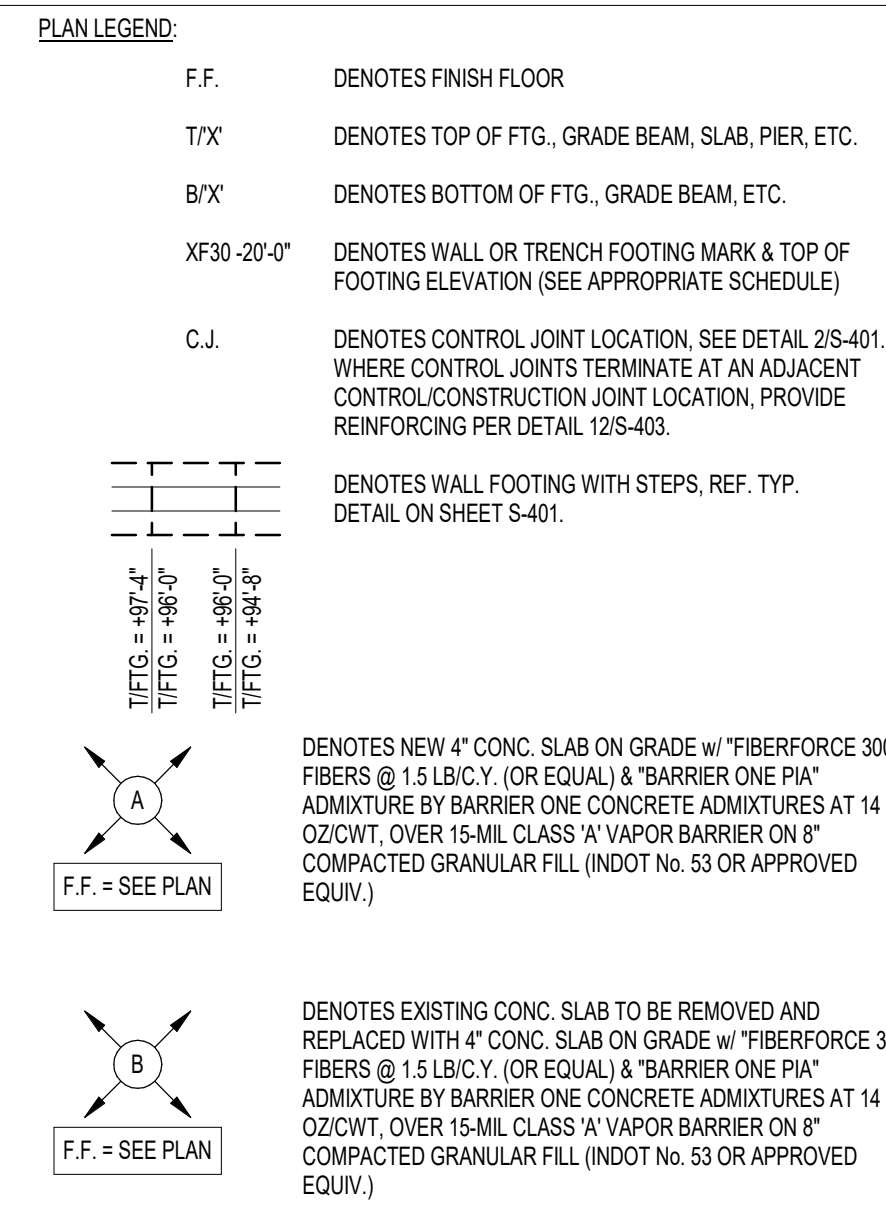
PLAN LEGEND:

F.F. DENOTES FINISH FLOOR

T/'X' DENOTES TOP OF FTG., GRADE BEAM, SLAB, PIER, ETC.

B/'X' DENOTES BOTTOM OF FTG., GRADE BEAM, ETC.

XF30 -20'-0" DENOTES WALL OR TRENCH FOOTING MARK & TOP OF FOOTING ELEVATION (SEE APPROPRIATE SCHEDULE)

C.J. DENOTES CONTROL JOINT LOCATION, SEE DETAIL 2/S-401. WHERE CONTROL JOINTS TERMINATE AT AN ADJACENT CONTROL/CONSTRUCTION JOINT LOCATION, PROVIDE REINFORCING PER DETAIL 12/S-403.

DENOTES WALL FOOTING WITH STEPS, REF. TYP. DETAIL ON SHEET S-401.

T/FTG. = +97'-4"
T/FTG. = +96'-0"
T/FTG. = +96'-0"
T/FTG. = +94'-8"

A

F.F. = SEE PLAN

DENOTES NEW 4" CONC. SLAB ON GRADE w/ "FIBERFORCE 30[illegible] FIBERS @ 1.5 LB/C.Y. (OR EQUAL) & "BARRIER ONE PIA" ADMIXTURE BY BARRIER ONE CONCRETE ADMIXTURES AT 14 OZ/CWT, OVER 15-MIL CLASS 'A' VAPOR BARRIER ON 8" COMPACTED GRANULAR FILL (INDOT No. 53 OR APPROVED EQUIV.)

B

F.F. = SEE PLAN

DENOTES EXISTING CONC. SLAB TO BE REMOVED AND REPLACED WITH 4" CONC. SLAB ON GRADE w/ "FIBERFORCE 3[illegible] FIBERS @ 1.5 LB/C.Y. (OR EQUAL) & "BARRIER ONE PIA" ADMIXTURE BY BARRIER ONE CONCRETE ADMIXTURES AT 14 OZ/CWT, OVER 15-MIL CLASS 'A' VAPOR BARRIER ON 8" COMPACTED GRANULAR FILL (INDOT No. 53 OR APPROVED EQUIV.)